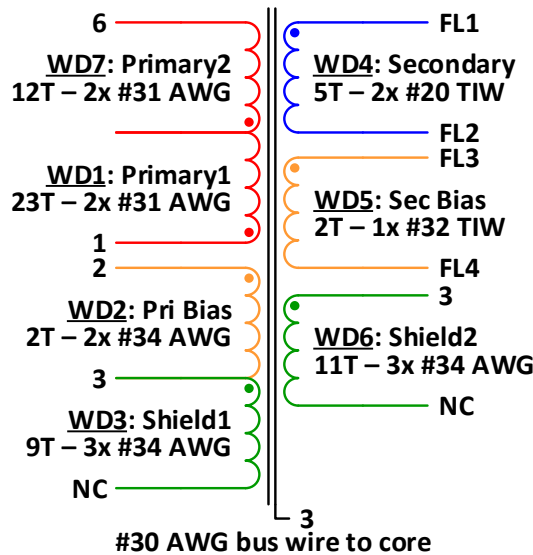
6

WD7: Primary2
12T – 2x #31 AWG

WD1: Primary1
23T – 2x #31 AWG

1

2

WD2: Pri Bias
2T – 2x #34 AWG

3

WD3: Shield1
9T – 3x #34 AWG

NC

FL1

WD4: Secondary
5T – 2x #20 TIW

FL2

FL3

WD5: Sec Bias
2T – 1x #32 TIW

FL4

3

WD6: Shield2
11T – 3x #34 AWG

NC

3

#30 AWG bus wire to core